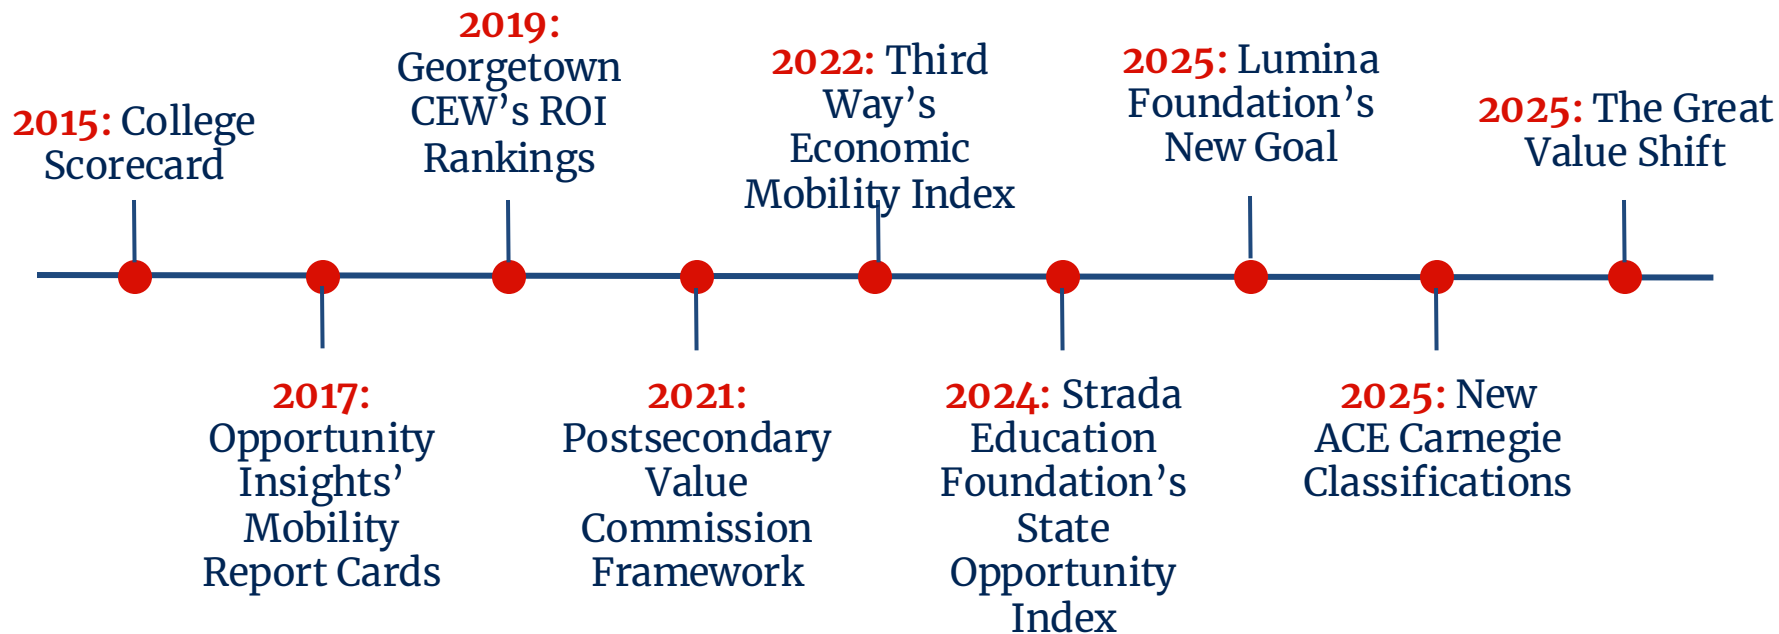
2015: College Scorecard

2017: Opportunity Insights' Mobility Report Cards

2019: Georgetown CEW's ROI Rankings

2021: Postsecondary Value Commission Framework

2022: Third Way's Economic Mobility Index

2024: Strada Education Foundation's State Opportunity Index

2025: Lumina Foundation's New Goal

2025: New ACE Carnegie Classifications

2025: The Great Value Shift